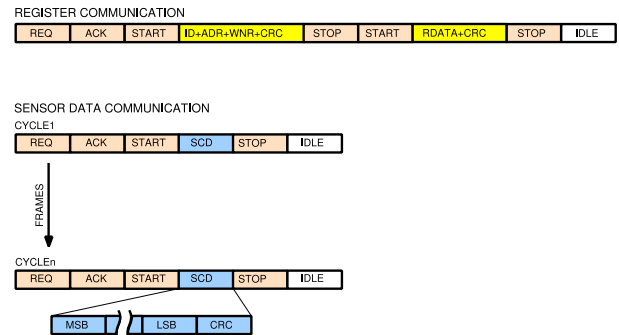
REGISTER COMMUNICATION

| REQ | ACK | START | ID+ADR+WNR+CRC | STOP | START | RDATA+CRC | STOP | IDLE |
|---|---|---|---|---|---|---|---|---|

SENSOR DATA COMMUNICATION

CYCLE1

| REQ | ACK | START | SCD | STOP | IDLE |
|---|---|---|---|---|---|

FRAMES

CYCLEn

| REQ | ACK | START | SCD | STOP | IDLE |
|---|---|---|---|---|---|

| MSB | LSB | CRC |
|---|---|---|